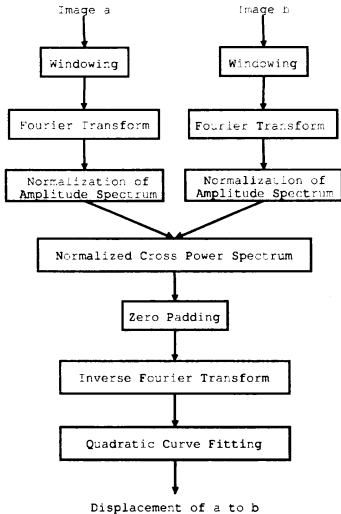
Image a

Image b

Windowing

Windowing

Fourier Transform

Fourier Transform

Normalization of Amplitude Spectrum

Normalization of Amplitude Spectrum

Normalized Cross Power Spectrum

Zero Padding

Inverse Fourier Transform

Quadratic Curve Fitting

Displacement of a to b